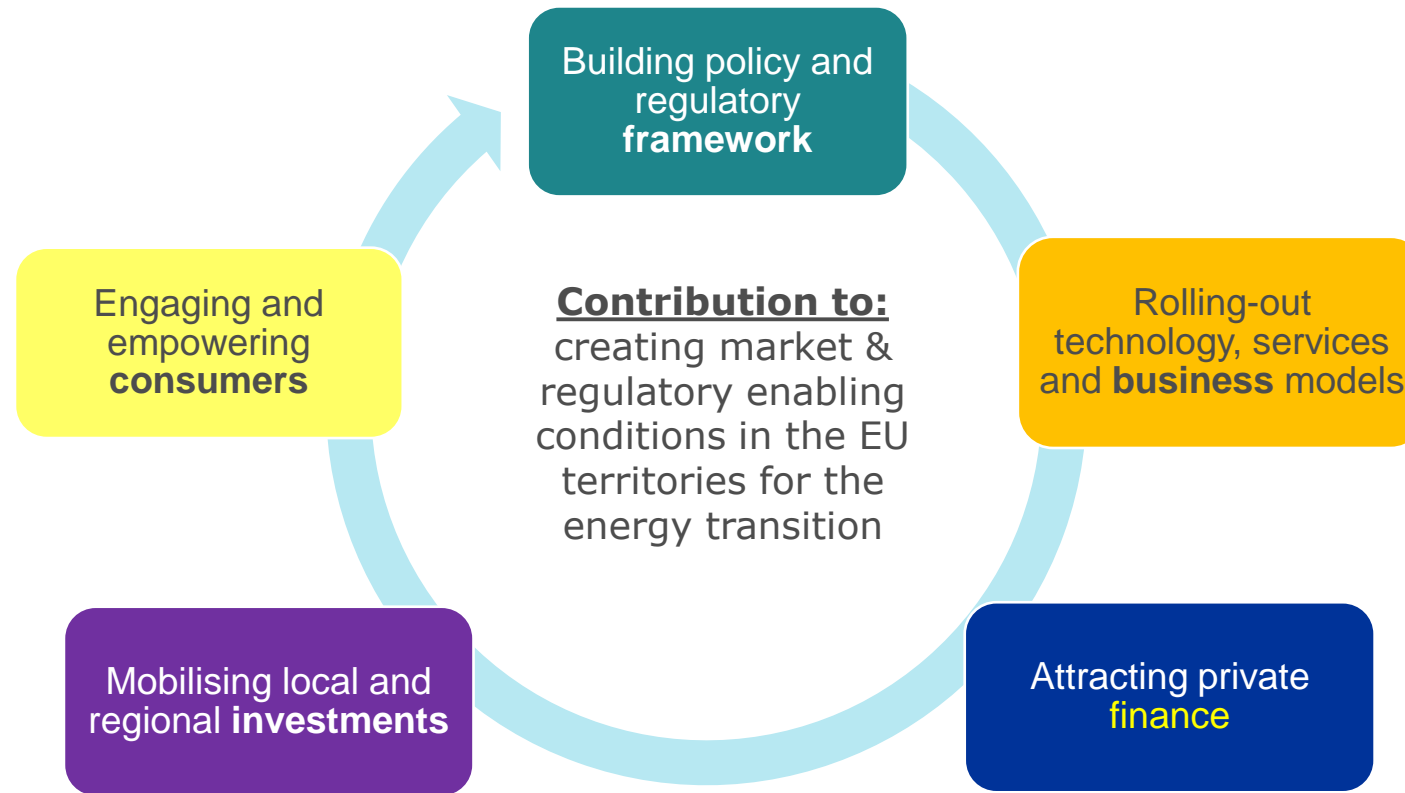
Building policy and regulatory **framework**

Rolling-out technology, services and **business** models

Attracting private finance

Mobilising local and regional **investments**

Engaging and empowering **consumers**

**Contribution to:** creating market & regulatory enabling conditions in the EU territories for the energy transition